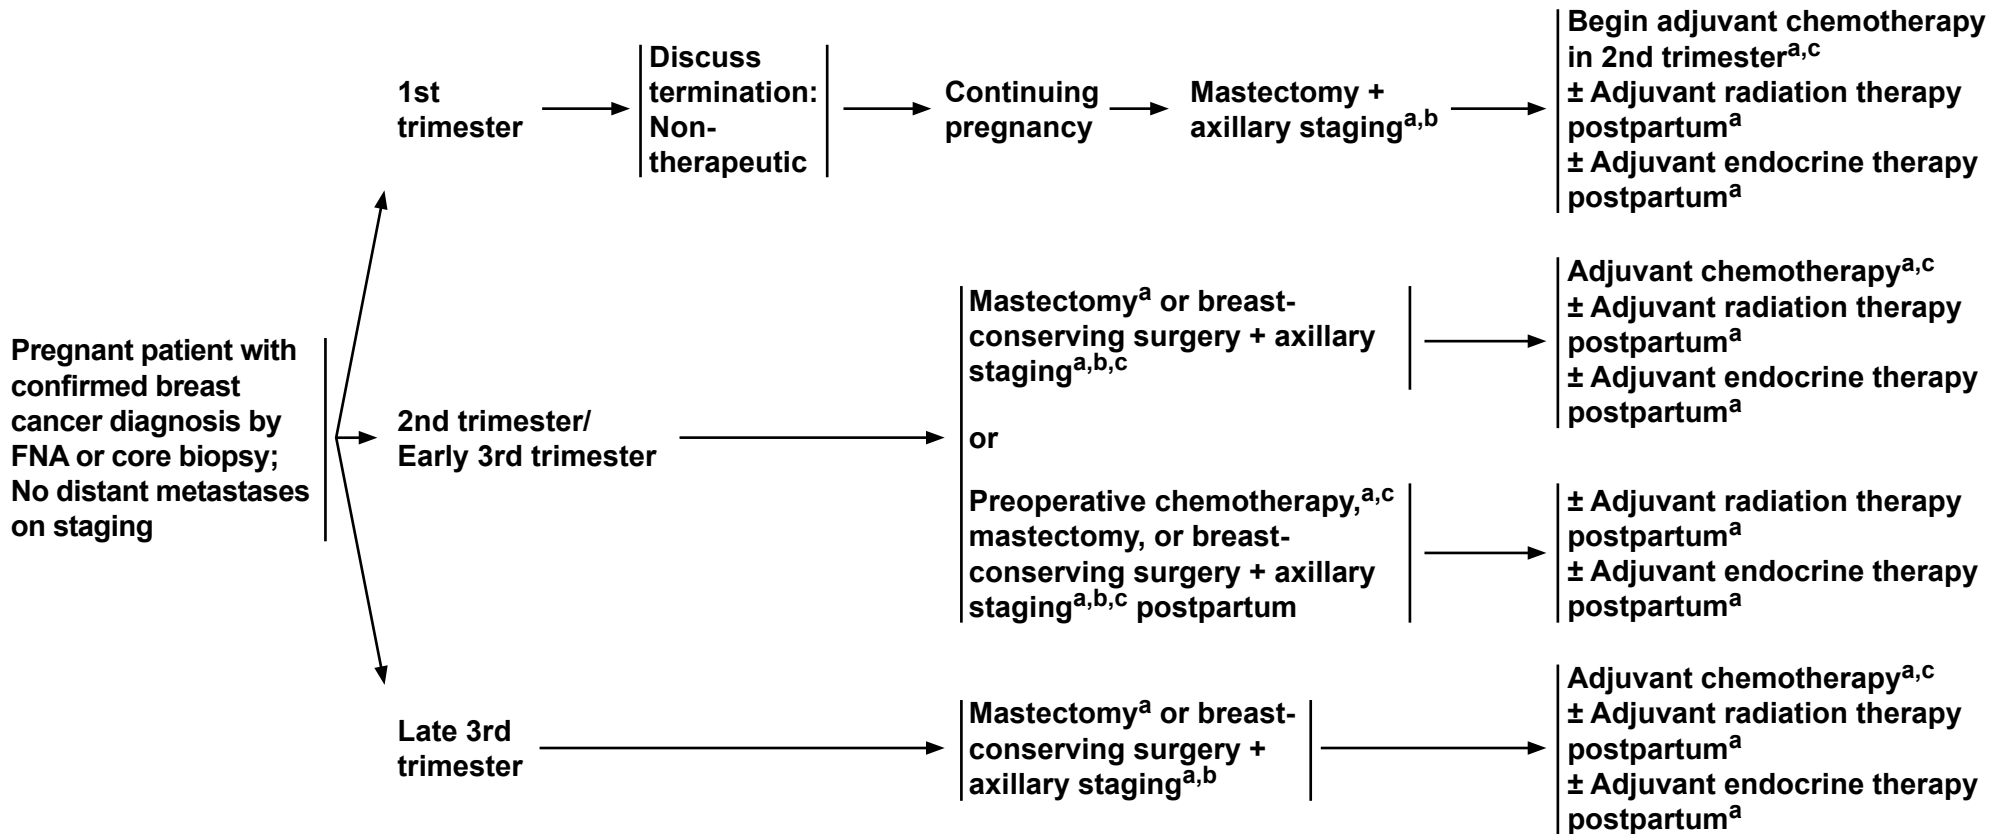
Pregnant patient with confirmed breast cancer diagnosis by FNA or core biopsy; No distant metastases on staging

1st trimester

Discuss termination: Nontherapeutic

Continuing pregnancy

Mastectomy + axillary staging$^{a,b}$

Begin adjuvant chemotherapy in 2nd trimester$^{a,c}$
± Adjuvant radiation therapy postpartum$^{a}$
± Adjuvant endocrine therapy postpartum$^{a}$

2nd trimester/ Early 3rd trimester

Mastectomy$^{a}$ or breast-conserving surgery + axillary staging$^{a,b,c}$

Adjuvant chemotherapy$^{a,c}$
± Adjuvant radiation therapy postpartum$^{a}$
± Adjuvant endocrine therapy postpartum$^{a}$

or

Preoperative chemotherapy,$^{a,c}$ mastectomy, or breast-conserving surgery + axillary staging$^{a,b,c}$ postpartum

± Adjuvant radiation therapy postpartum$^{a}$
± Adjuvant endocrine therapy postpartum$^{a}$

Late 3rd trimester

Mastectomy$^{a}$ or breast-conserving surgery + axillary staging$^{a,b}$

Adjuvant chemotherapy$^{a,c}$
± Adjuvant radiation therapy postpartum$^{a}$
± Adjuvant endocrine therapy postpartum$^{a}$